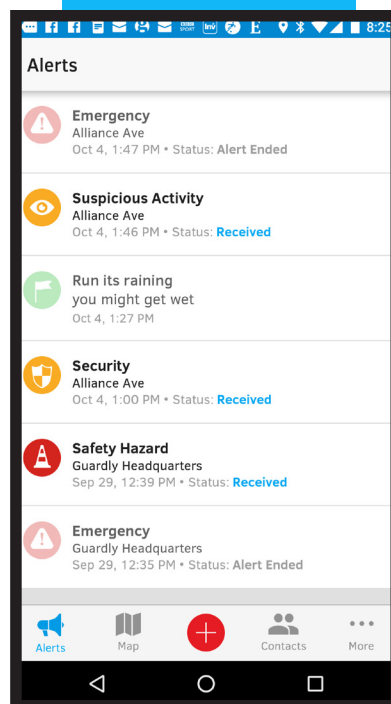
BBC SPORT 8:2

Alerts

Emergency
Alliance Ave
Oct 4, 1:47 PM • Status: Alert Ended

Suspicious Activity
Alliance Ave
Oct 4, 1:46 PM • Status: Received

Run its raining
you might get wet
Oct 4, 1:27 PM

Security
Alliance Ave
Oct 4, 1:00 PM • Status: Received

Safety Hazard
Guardly Headquarters
Sep 29, 12:39 PM • Status: Received

Emergency
Guardly Headquarters
Sep 29, 12:35 PM • Status: Alert Ended

Alerts
Map
Contacts
More